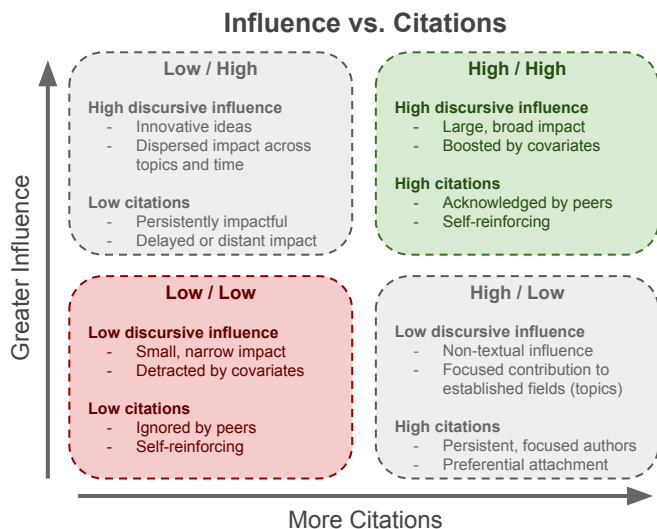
Influence vs. Citations

Greater Influence

Low / High

High discursive influence
- Innovative ideas
- Dispersed impact across topics and time

Low citations
- Persistently impactful
- Delayed or distant impact

High / High

High discursive influence
- Large, broad impact
- Boosted by covariates

High citations
- Acknowledged by peers
- Self-reinforcing

Low / Low

Low discursive influence
- Small, narrow impact
- Detracted by covariates

Low citations
- Ignored by peers
- Self-reinforcing

High / Low

Low discursive influence
- Non-textual influence
- Focused contribution to established fields (topics)

High citations
- Persistent, focused authors
- Preferential attachment

More Citations